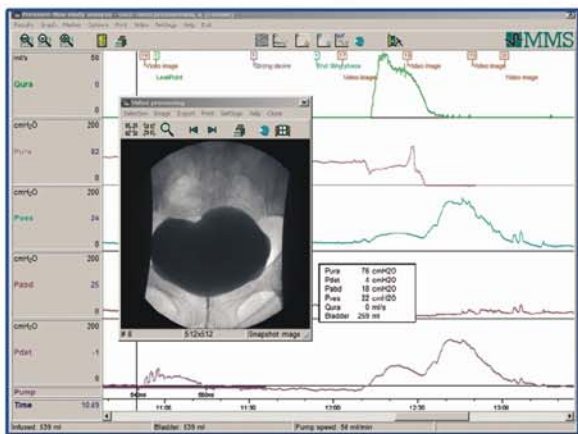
MMS

ml/s 50
Qura 0
cmH₂O 200
Pura 62
0
cmH₂O 200
Pves 24
0
cmH₂O 200
Pabd 25
0
cmH₂O 200
Pdet -1
0
Pump
Time 10:45

Video image
Leak Point
Strong desire
End filling phase
Video image
Video image
Video image

Video processing
Selection Image Export Print Settings Help Close

# 8 512x512 Snapshot image

| Pura | 76 cmH2O |
|---|---|
| Pdet | 4 cmH2O |
| Pabd | 18 cmH2O |
| Pves | 22 cmH2O |
| Qura | 0 ml/s |
| Bladder | 259 ml |

11:00 11:30 12:00 12:30 13:00

Infused: 539 ml Bladder: 539 ml Pump speed: 56 ml/min